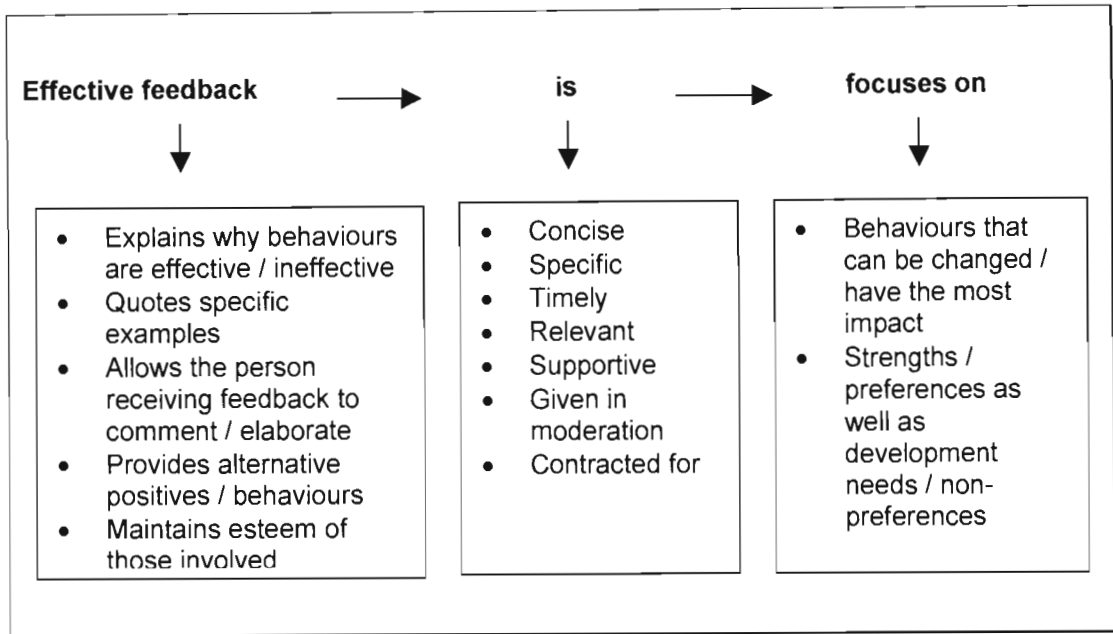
Effective feedback

is

focuses on

- Explains why behaviours are effective / ineffective
- Quotes specific examples
- Allows the person receiving feedback to comment / elaborate
- Provides alternative positives / behaviours
- Maintains esteem of those involved

- Concise
- Specific
- Timely
- Relevant
- Supportive
- Given in moderation
- Contracted for

- Behaviours that can be changed / have the most impact
- Strengths / preferences as well as development needs / non-preferences